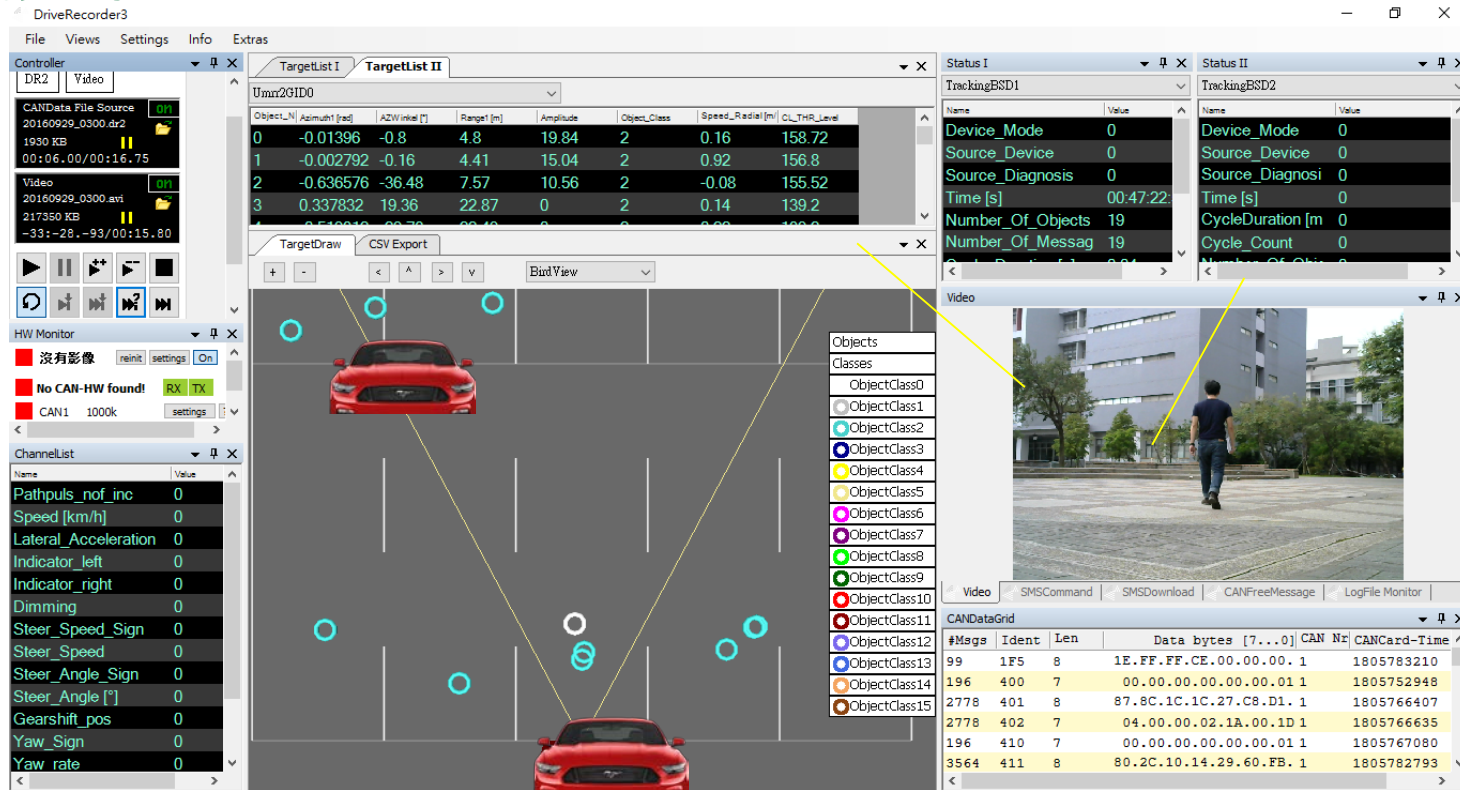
DriveRecorder3

File Views Settings Info Extras

Controller
DR2 Video
CANData File Source on
20160929_0300.dr2
1930 KB
00:06.00/00:16.75
Video on
20160929_0300.avi
217350 KB
-33:-28.-93/00:15.80

HW Monitor
沒有影像 reinit settings On
No CAN-HW found! RX TX
CAN1 1000k settings

ChannelList
| Name | Value |
|---|---|
| Pathpuls_nof_inc | 0 |
| Speed [km/h] | 0 |
| Lateral_Acceleration | 0 |
| Indicator_left | 0 |
| Indicator_right | 0 |
| Dimming | 0 |
| Steer_Speed_Sign | 0 |
| Steer_Speed | 0 |
| Steer_Angle_Sign | 0 |
| Steer_Angle [°] | 0 |
| Gearshift_pos | 0 |
| Yaw_Sign | 0 |
| Yaw_rate | 0 |

TargetList I TargetList II
Umrr2GID0
| Object_N | Azimuth1 [rad] | AZWinkel [°] | Range1 [m] | Amplitude | Object_Class | Speed_Radial [m/ | CL_THR_Level |
|---|---|---|---|---|---|---|---|
| 0 | -0.01396 | -0.8 | 4.8 | 19.84 | 2 | 0.16 | 158.72 |
| 1 | -0.002792 | -0.16 | 4.41 | 15.04 | 2 | 0.92 | 156.8 |
| 2 | -0.636576 | -36.48 | 7.57 | 10.56 | 2 | -0.08 | 155.52 |
| 3 | 0.337832 | 19.36 | 22.87 | 0 | 2 | 0.14 | 139.2 |

TargetDraw CSV Export
+ - < ^ > v BirdView
Objects
Classes
ObjectClass0
ObjectClass1
ObjectClass2
ObjectClass3
ObjectClass4
ObjectClass5
ObjectClass6
ObjectClass7
ObjectClass8
ObjectClass9
ObjectClass10
ObjectClass11
ObjectClass12
ObjectClass13
ObjectClass14
ObjectClass15

Status I
TrackingBSD1
| Name | Value |
|---|---|
| Device_Mode | 0 |
| Source_Device | 0 |
| Source_Diagnosis | 0 |
| Time [s] | 00:47:22: |
| Number_Of_Objects | 19 |
| Number_Of_Messag | 19 |

Status II
TrackingBSD2
| Name | Value |
|---|---|
| Device_Mode | 0 |
| Source_Device | 0 |
| Source_Diagnosi | 0 |
| Time [s] | 0 |
| CycleDuration [m | 0 |
| Cycle_Count | 0 |

Video
Video SMSCommand SMSDownload CANFreeMessage LogFile Monitor

CANDataGrid
| #Msgs | Ident | Len | Data bytes [7...0] | CAN Nr | CANCard-Time |
|---|---|---|---|---|---|
| 99 | 1F5 | 8 | 1E.FF.FF.CE.00.00.00. | 1 | 1805783210 |
| 196 | 400 | 7 | 00.00.00.00.00.00.01 | 1 | 1805752948 |
| 2778 | 401 | 8 | 87.8C.1C.1C.27.C8.D1. | 1 | 1805766407 |
| 2778 | 402 | 7 | 04.00.00.02.1A.00.1D | 1 | 1805766635 |
| 196 | 410 | 7 | 00.00.00.00.00.00.01 | 1 | 1805767080 |
| 3564 | 411 | 8 | 80.2C.10.14.29.60.FB. | 1 | 1805782793 |